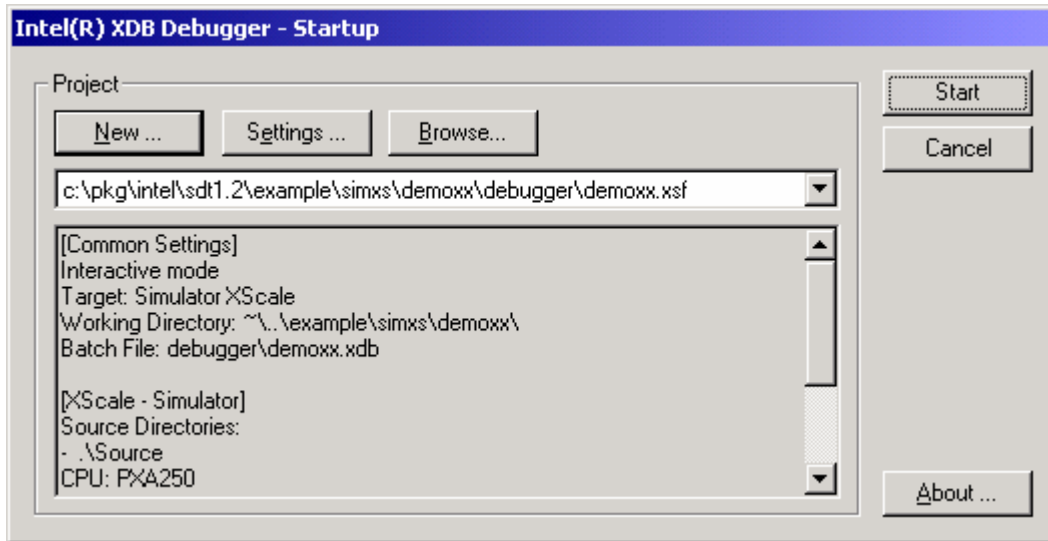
Intel(R) XDB Debugger - Startup

Project

New ...

Settings ...

Browse...

c:\pkg\intel\sdt1.2\example\simxs\demoxx\debugger\demoxx.xsf

[Common Settings]
Interactive mode
Target: Simulator XScale
Working Directory: ~\..\example\simxs\demoxx\
Batch File: debugger\demoxx.xdb

[XScale - Simulator]
Source Directories:
- .\Source
CPU: PXA250

Start

Cancel

About ...